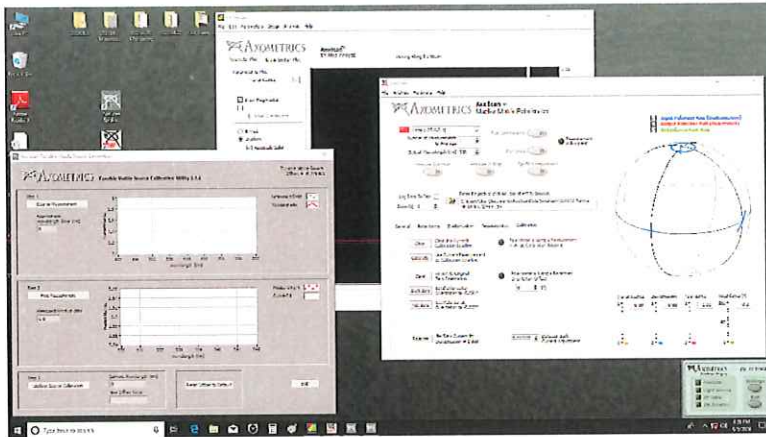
AXOMETRICS

AXOMETRICS Tunable Matrix Source Calibration Utility

AXOMETRICS AxoScan Mueller Matrix Polarimeter

Step 1

Step 2

Step 3

Wavelength (nm)

Exit

Clear

Calibrate

General

Calibration

AXOMETRICS

Type here to search